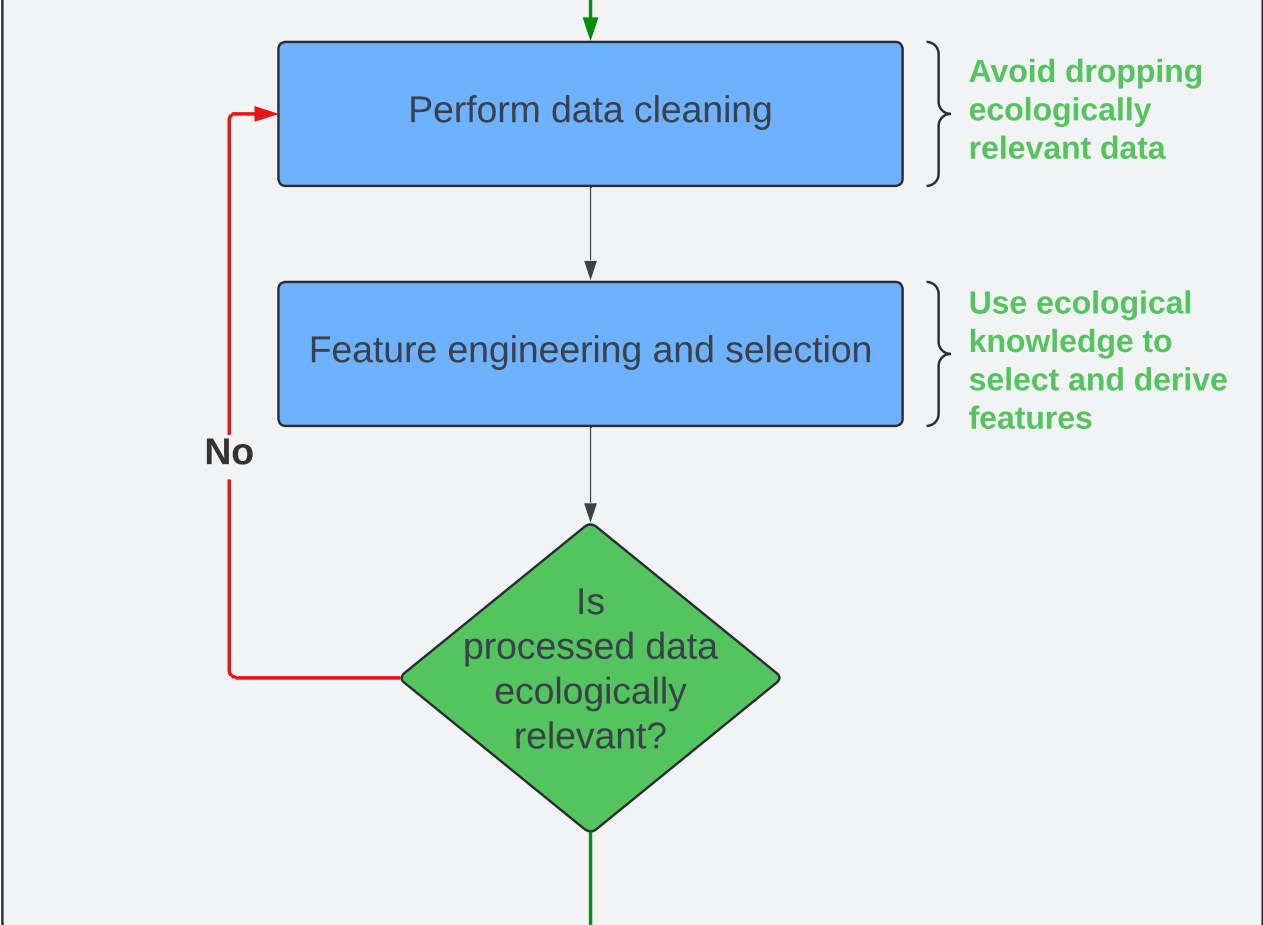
Perform data cleaning

Avoid dropping ecologically relevant data

Feature engineering and selection

Use ecological knowledge to select and derive features

No

Is processed data ecologically relevant?